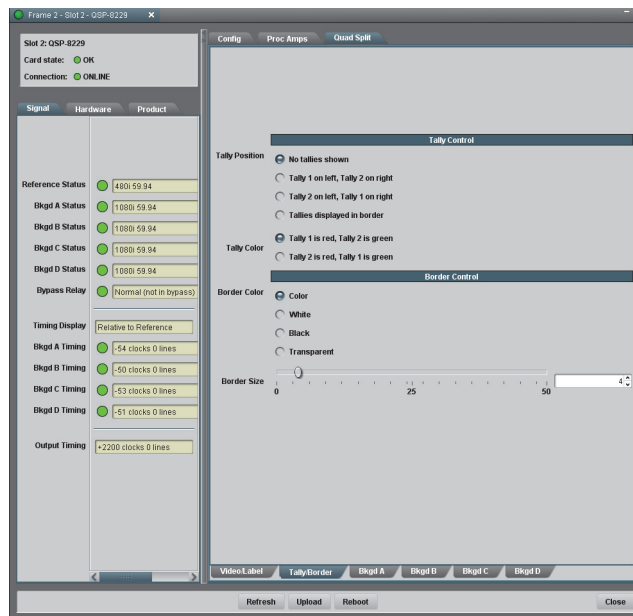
Frame 2 - Slot 2 - QSP-8229

Slot 2: QSP-8229
Card state: OK
Connection: ONLINE

Signal
Hardware
Product

Reference Status 480i 59.94
Bkgd A Status 1080i 59.94
Bkgd B Status 1080i 59.94
Bkgd C Status 1080i 59.94
Bkgd D Status 1080i 59.94
Bypass Relay Normal (not in bypass)

Timing Display Relative to Reference
Bkgd A Timing -54 clocks 0 lines
Bkgd B Timing -50 clocks 0 lines
Bkgd C Timing -53 clocks 0 lines
Bkgd D Timing -51 clocks 0 lines

Output Timing +2200 clocks 0 lines

Config
Proc Amps
Quad Split

Tally Control
Tally Position
No tallies shown
Tally 1 on left, Tally 2 on right
Tally 2 on left, Tally 1 on right
Tallies displayed in border
Tally Color
Tally 1 is red, Tally 2 is green
Tally 2 is red, Tally 1 is green

Border Control
Border Color
Color
White
Black
Transparent
Border Size
0
25
50
4

Video/Label
Tally/Border
Bkgd A
Bkgd B
Bkgd C
Bkgd D

Refresh
Upload
Reboot
Close